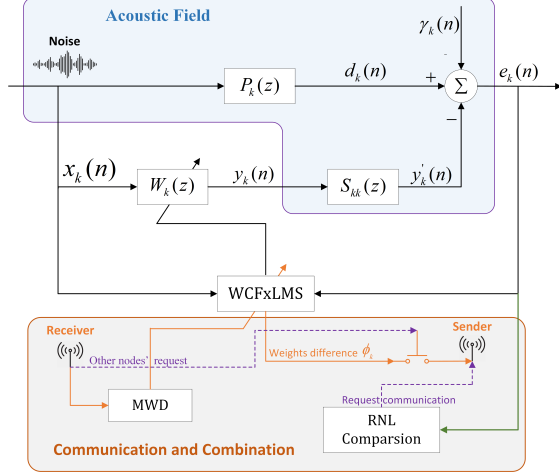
Acoustic Field

Noise

$\gamma_k(n)$

$P_k(z)$

$d_k(n)$

+

$\Sigma$

$e_k(n)$

−

$x_k(n)$

$W_k(z)$

$y_k(n)$

$S_{kk}(z)$

$y_k^{'}(n)$

WCFxLMS

Receiver

Other nodes' request

Weights difference $\phi_k$

Sender

MWD

Request communication

RNL Comparsion

Communication and Combination